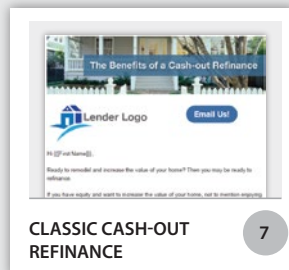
The Benefits of a Cash-out Refinance

Lender Logo

Email Us!

Hi [[First Name]],

Ready to remodel and increase the value of your home? Then you may be ready to refinance.

If you have equity and want to increase the value of your home, not to mention enjoying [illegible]

CLASSIC CASH-OUT REFINANCE

7